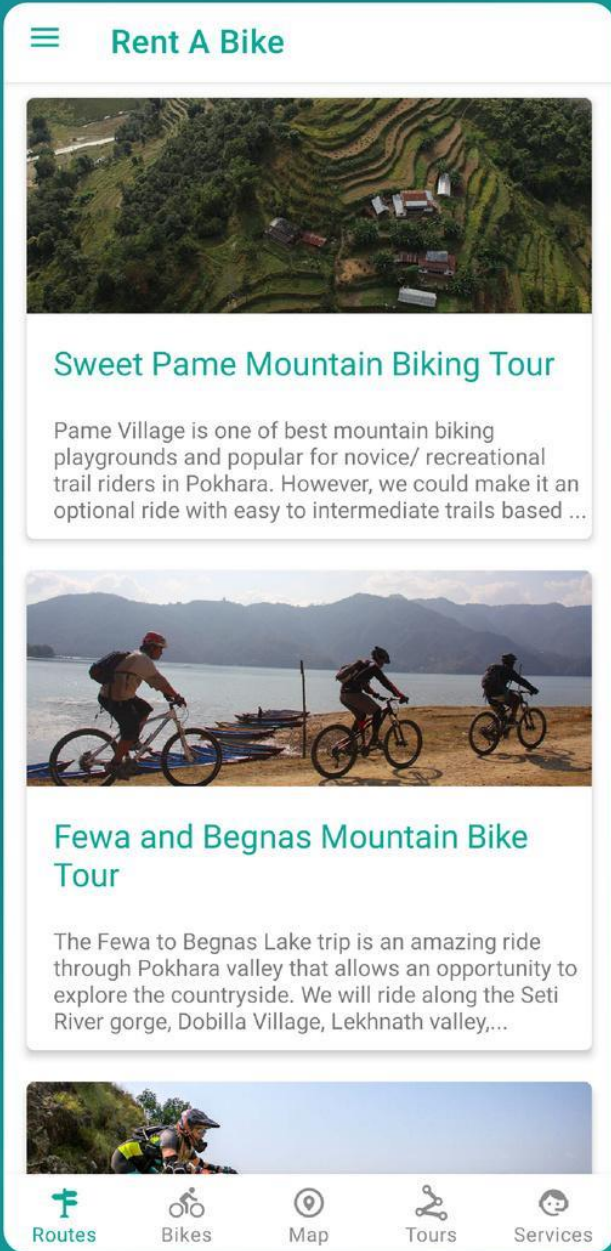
Rent A Bike

Sweet Pame Mountain Biking Tour

Pame Village is one of best mountain biking playgrounds and popular for novice/ recreational trail riders in Pokhara. However, we could make it an optional ride with easy to intermediate trails based ...

Fewa and Begnas Mountain Bike Tour

The Fewa to Begnas Lake trip is an amazing ride through Pokhara valley that allows an opportunity to explore the countryside. We will ride along the Seti River gorge, Dobilla Village, Lekhnath valley,...

Routes Bikes Map Tours Services